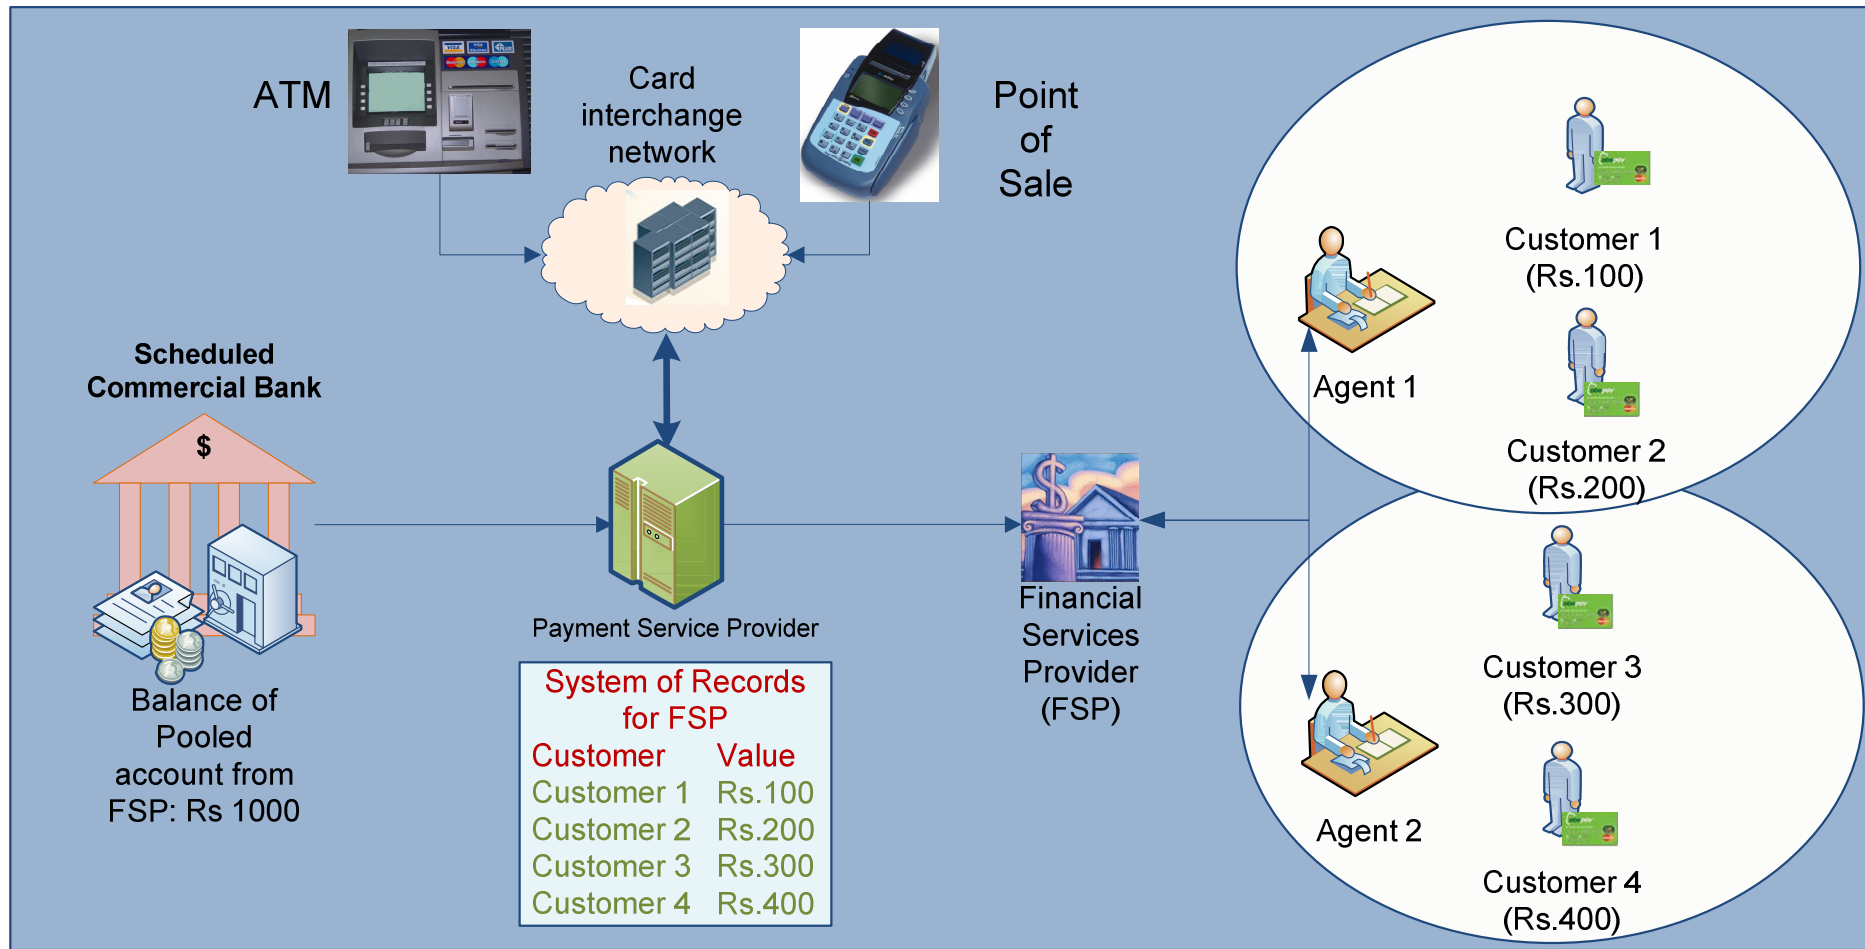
ATM

Card interchange network

Point of Sale

Customer 1 (Rs.100)

Agent 1

Customer 2 (Rs.200)

Scheduled Commercial Bank

$

Balance of Pooled account from FSP: Rs 1000

Payment Service Provider

System of Records for FSP

| Customer | Value |
|---|---|
| Customer 1 | Rs.100 |
| Customer 2 | Rs.200 |
| Customer 3 | Rs.300 |
| Customer 4 | Rs.400 |

Financial Services Provider (FSP)

Customer 3 (Rs.300)

Agent 2

Customer 4 (Rs.400)